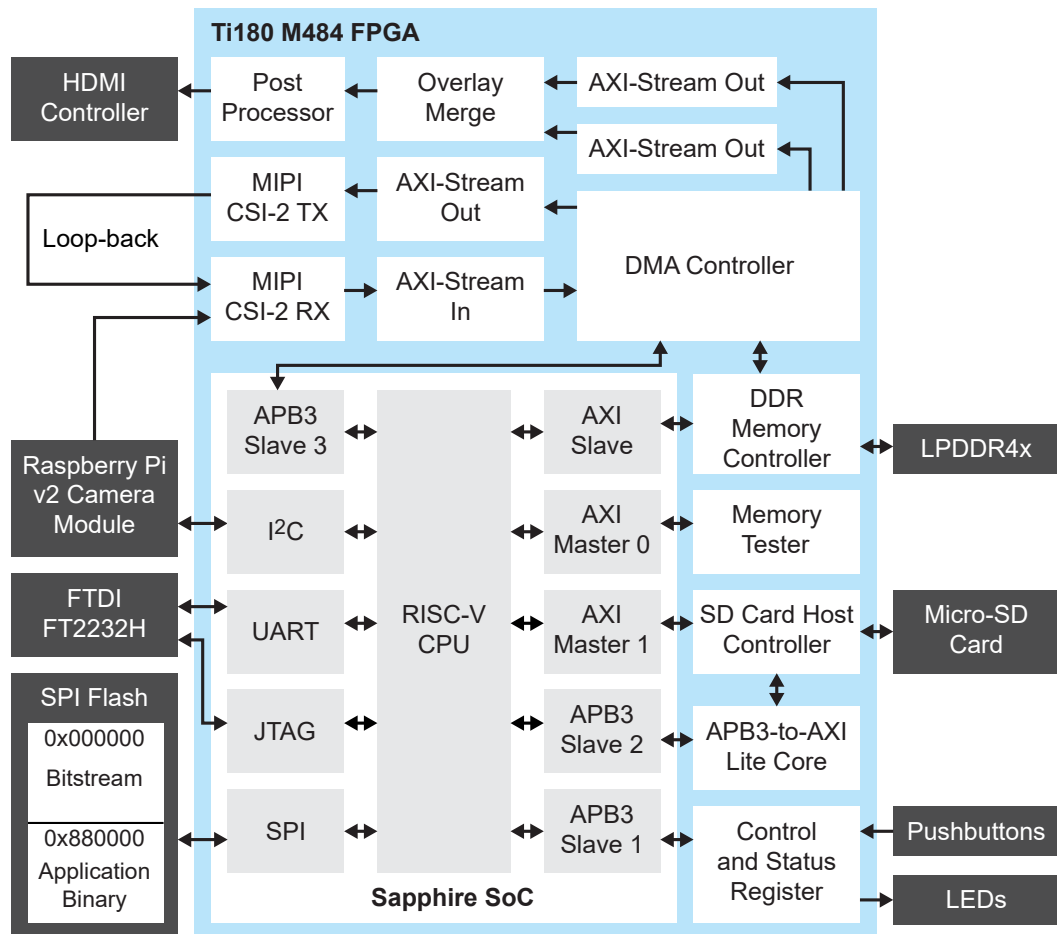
Ti180 M484 FPGA

HDMI Controller

Post Processor

Overlay Merge

AXI-Stream Out

AXI-Stream Out

MIPI CSI-2 TX

AXI-Stream Out

Loop-back

MIPI CSI-2 RX

AXI-Stream In

DMA Controller

APB3 Slave 3

AXI Slave

DDR Memory Controller

LPDDR4x

Raspberry Pi v2 Camera Module

I$^2$C

AXI Master 0

Memory Tester

FTDI FT2232H

UART

RISC-V CPU

AXI Master 1

SD Card Host Controller

Micro-SD Card

SPI Flash

0x000000

Bitstream

JTAG

APB3 Slave 2

APB3-to-AXI Lite Core

0x880000

Application Binary

SPI

APB3 Slave 1

Control and Status Register

Pushbuttons

LEDs

Sapphire SoC